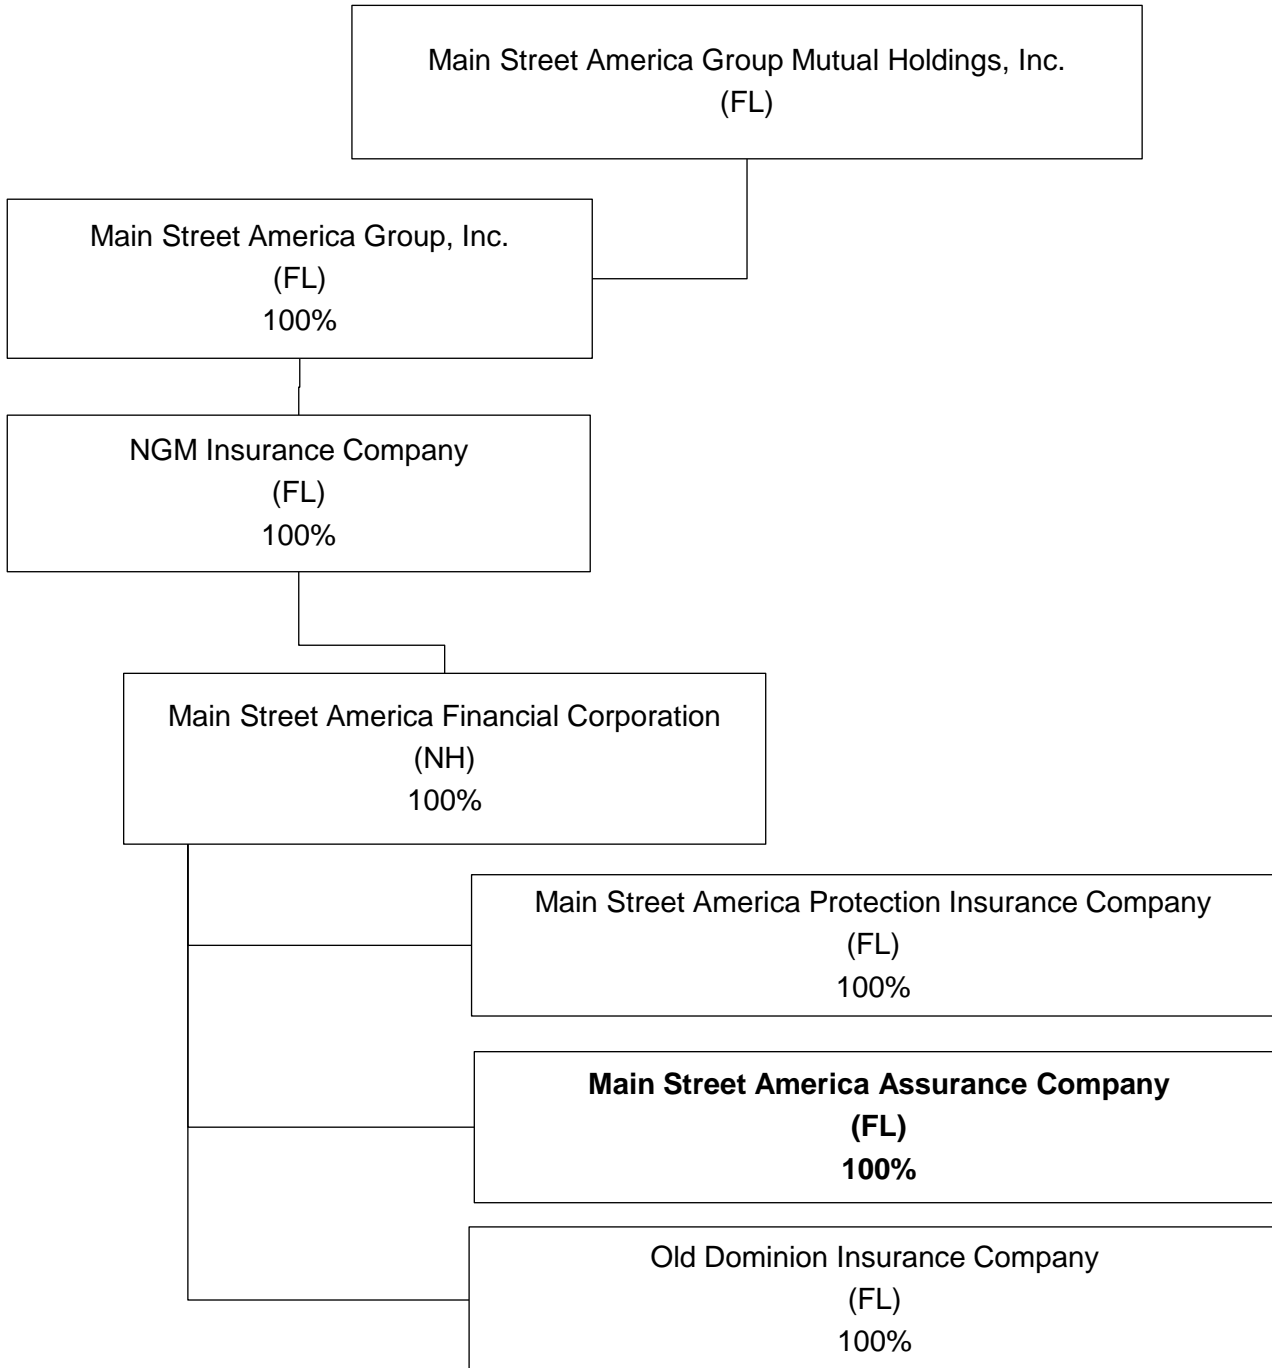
Main Street America Group Mutual Holdings, Inc.
(FL)

Main Street America Group, Inc.
(FL)
100%

NGM Insurance Company
(FL)
100%

Main Street America Financial Corporation
(NH)
100%

Main Street America Protection Insurance Company
(FL)
100%

**Main Street America Assurance Company**
**(FL)**
**100%**

Old Dominion Insurance Company
(FL)
100%